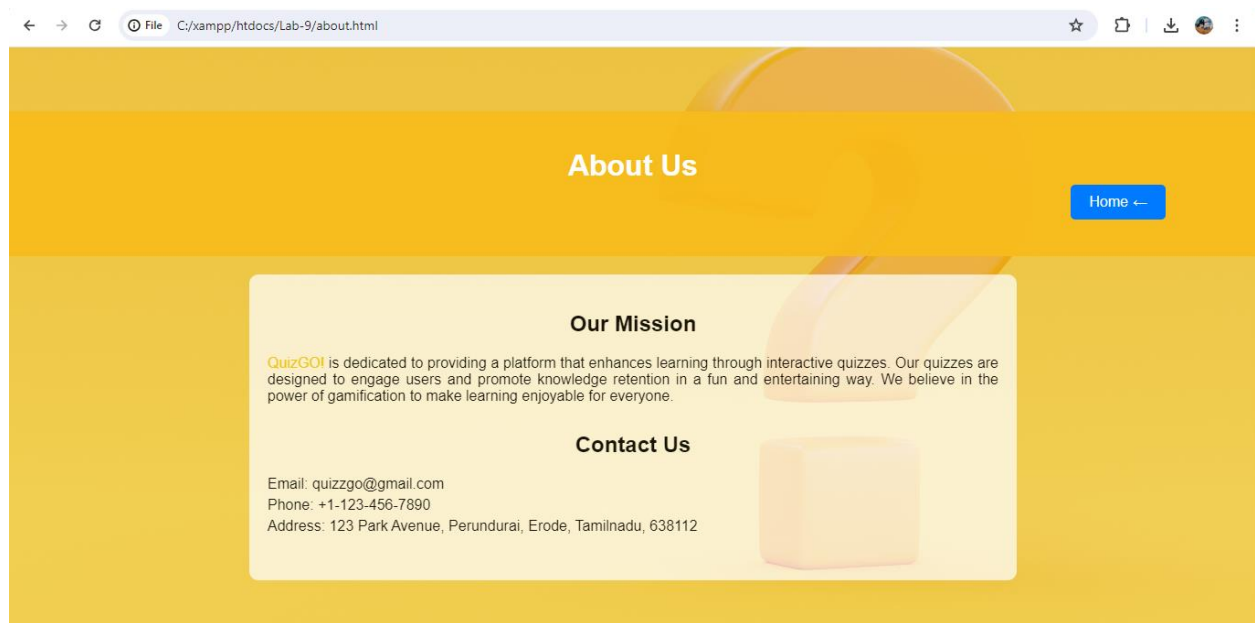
File C:/xampp/htdocs/Lab-9/about.html

About Us

Home ←

Our Mission

QuizGO! is dedicated to providing a platform that enhances learning through interactive quizzes. Our quizzes are designed to engage users and promote knowledge retention in a fun and entertaining way. We believe in the power of gamification to make learning enjoyable for everyone.

Contact Us

Email: quizzgo@gmail.com
Phone: +1-123-456-7890
Address: 123 Park Avenue, Perundurai, Erode, Tamilnadu, 638112